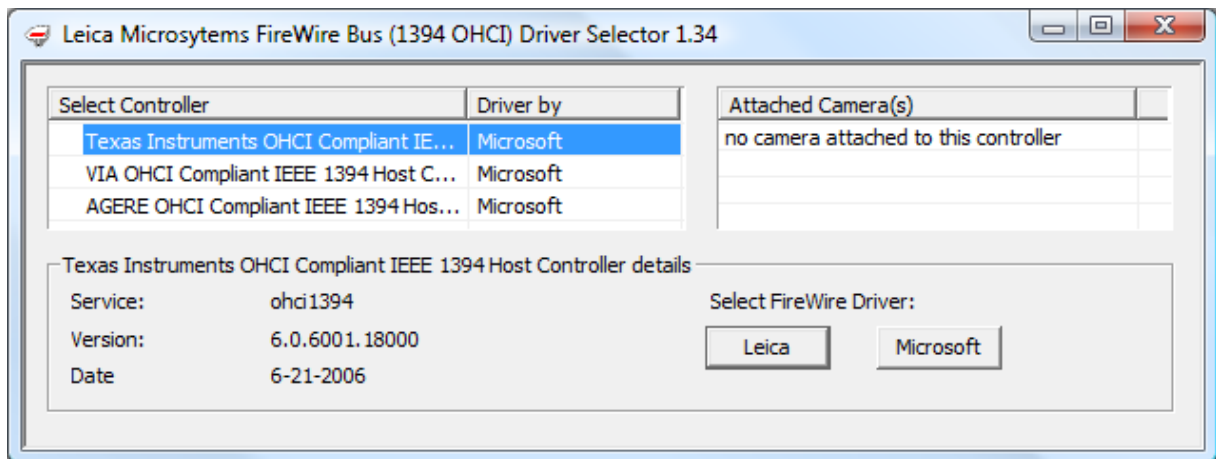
Leica Microsytems FireWire Bus (1394 OHCI) Driver Selector 1.34

| Select Controller | Driver by |
|---|---|
| Texas Instruments OHCI Compliant IE... | Microsoft |
| VIA OHCI Compliant IEEE 1394 Host C... | Microsoft |
| AGERE OHCI Compliant IEEE 1394 Hos... | Microsoft |

| Attached Camera(s) |
|---|
| no camera attached to this controller |

Texas Instruments OHCI Compliant IEEE 1394 Host Controller details

Service: ohci1394

Version: 6.0.6001.18000

Date 6-21-2006

Select FireWire Driver:

Leica

Microsoft